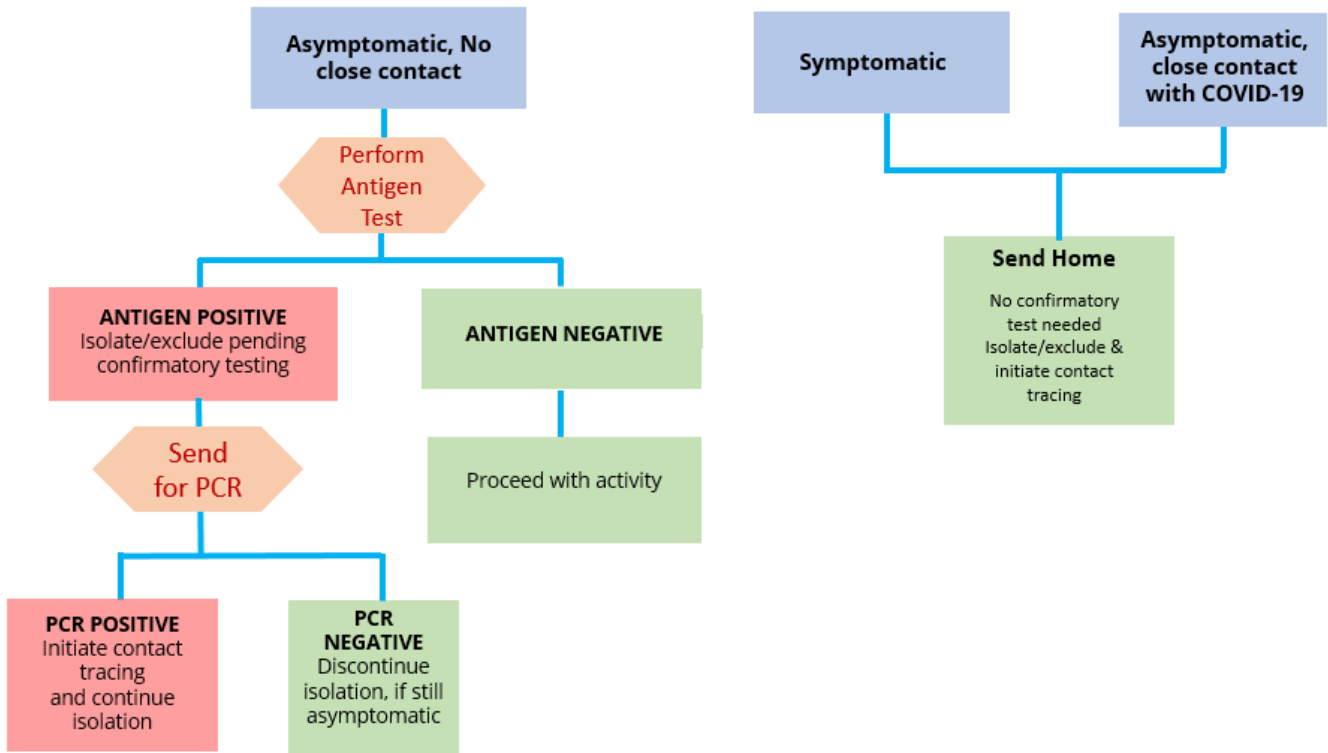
Asymptomatic, No close contact

Perform Antigen Test

ANTIGEN POSITIVE
Isolate/exclude pending confirmatory testing

ANTIGEN NEGATIVE

Send for PCR

Proceed with activity

PCR POSITIVE
Initiate contact tracing and continue isolation

PCR NEGATIVE
Discontinue isolation, if still asymptomatic

Symptomatic

Asymptomatic, close contact with COVID-19

Send Home
No confirmatory test needed Isolate/exclude & initiate contact tracing